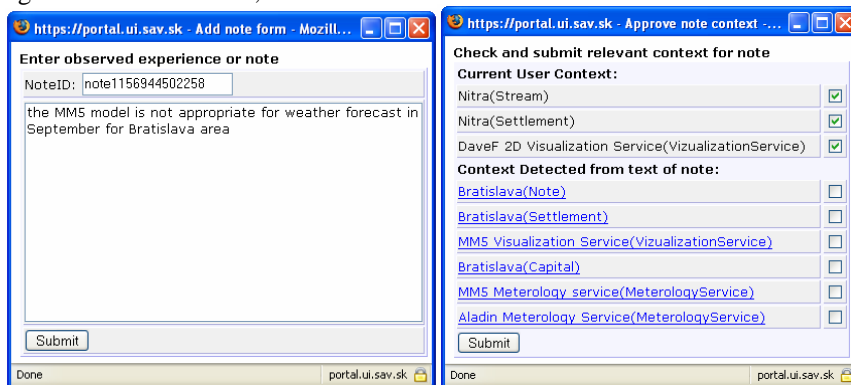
https://portal.ui.sav.sk - Add note form - Mozill...

Enter observed experience or note

NoteID: note1156944502258

the MM5 model is not appropriate for weather forecast in September for Bratislava area

Submit

Done

portal.ui.sav.sk

https://portal.ui.sav.sk - Approve note context -...

Check and submit relevant context for note

Current User Context:

Nitra(Stream)

Nitra(Settlement)

DaveF 2D Visualization Service(VizualizationService)

Context Detected from text of note:

Bratislava(Note)

Bratislava(Settlement)

MM5 Visualization Service(VizualizationService)

Bratislava(Capital)

MM5 Meterology service(MeterologyService)

Aladin Meterology Service(MeterologyService)

Submit

Done

portal.ui.sav.sk